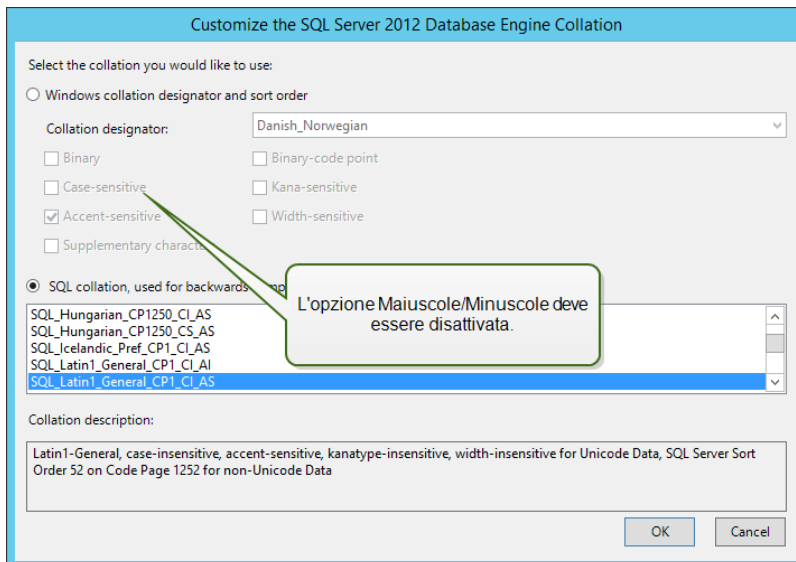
Customize the SQL Server 2012 Database Engine Collation

Select the collation you would like to use:

Windows collation designator and sort order

Collation designator: Danish_Norwegian

Binary
Binary-code point
Case-sensitive
Kana-sensitive
Accent-sensitive
Width-sensitive
Supplementary characte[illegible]

SQL collation, used for backwards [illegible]

L'opzione Maiuscole/Minuscole deve essere disattivata.

SQL_Hungarian_CP1250_CI_AS
SQL_Hungarian_CP1250_CS_AS
SQL_Icelandic_Pref_CP1_CI_AS
SQL_Latin1_General_CP1_CI_AI
SQL_Latin1_General_CP1_CI_AS

Collation description:

Latin1-General, case-insensitive, accent-sensitive, kanatype-insensitive, width-insensitive for Unicode Data, SQL Server Sort Order 52 on Code Page 1252 for non-Unicode Data

OK
Cancel